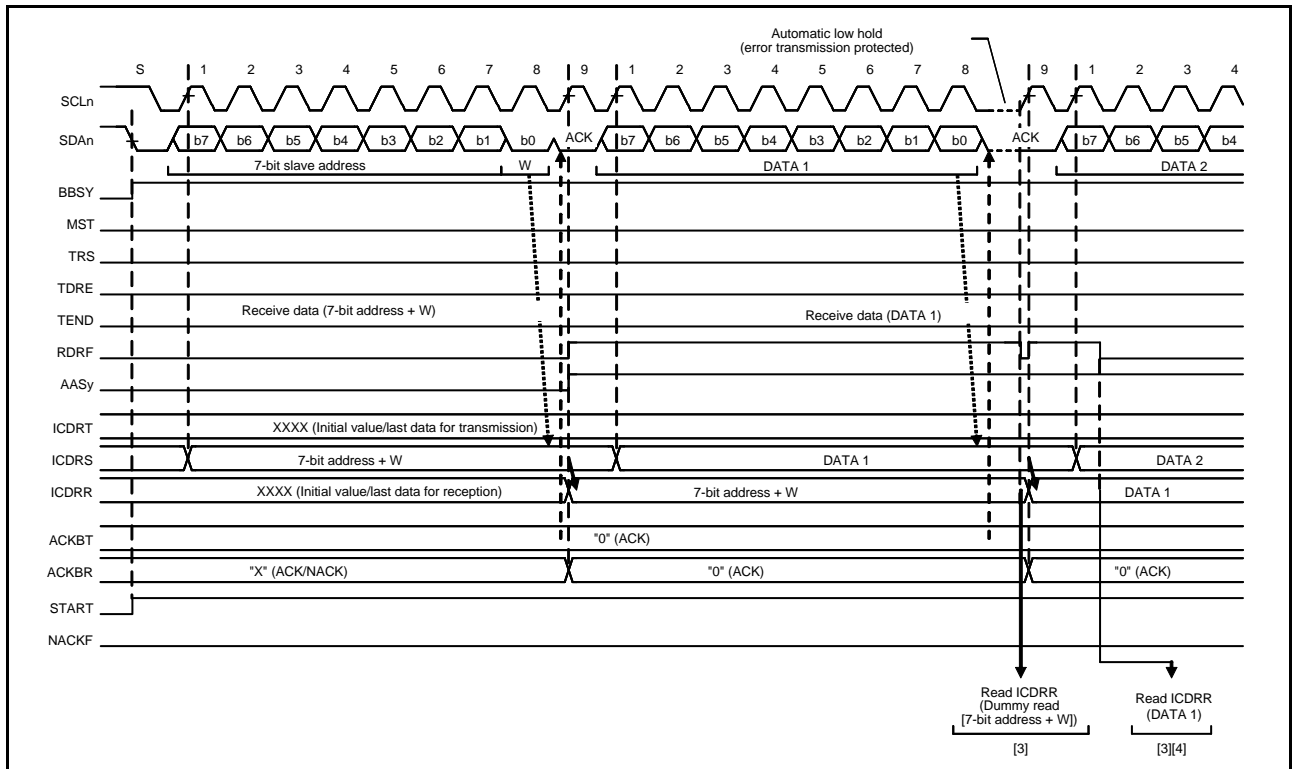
Automatic low hold
(error transmission protected)

S 1 2 3 4 5 6 7 8 9 1 2 3 4 5 6 7 8 9 1 2 3 4

SCLn

SDAn b7 b6 b5 b4 b3 b2 b1 b0 ACK b7 b6 b5 b4 b3 b2 b1 b0 ACK b7 b6 b5 b4

7-bit slave address W DATA 1 DATA 2

BBSY

MST

TRS

TDRE

TEND Receive data (7-bit address + W) Receive data (DATA 1)

RDRF

AASy

ICDRT XXXX (Initial value/last data for transmission)

ICDRS 7-bit address + W DATA 1 DATA 2

ICDRR XXXX (Initial value/last data for reception) 7-bit address + W DATA 1

ACKBT "0" (ACK)

ACKBR "X" (ACK/NACK) "0" (ACK) "0" (ACK)

START

NACKF

Read ICDRR
(Dummy read
[7-bit address + W])

[3]

Read ICDRR
(DATA 1)

[3][4]